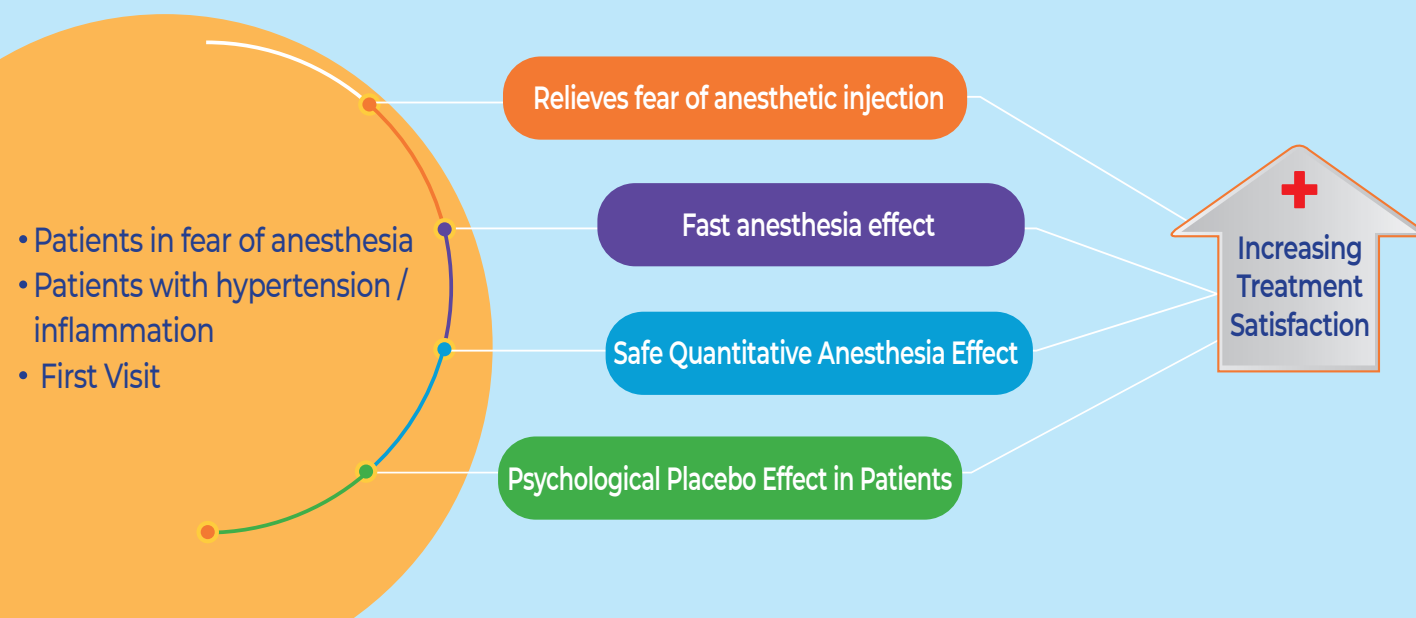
• Patients in fear of anesthesia
• Patients with hypertension / inflammation
• First Visit

Relieves fear of anesthetic injection

Fast anesthesia effect

Safe Quantitative Anesthesia Effect

Psychological Placebo Effect in Patients

Increasing Treatment Satisfaction